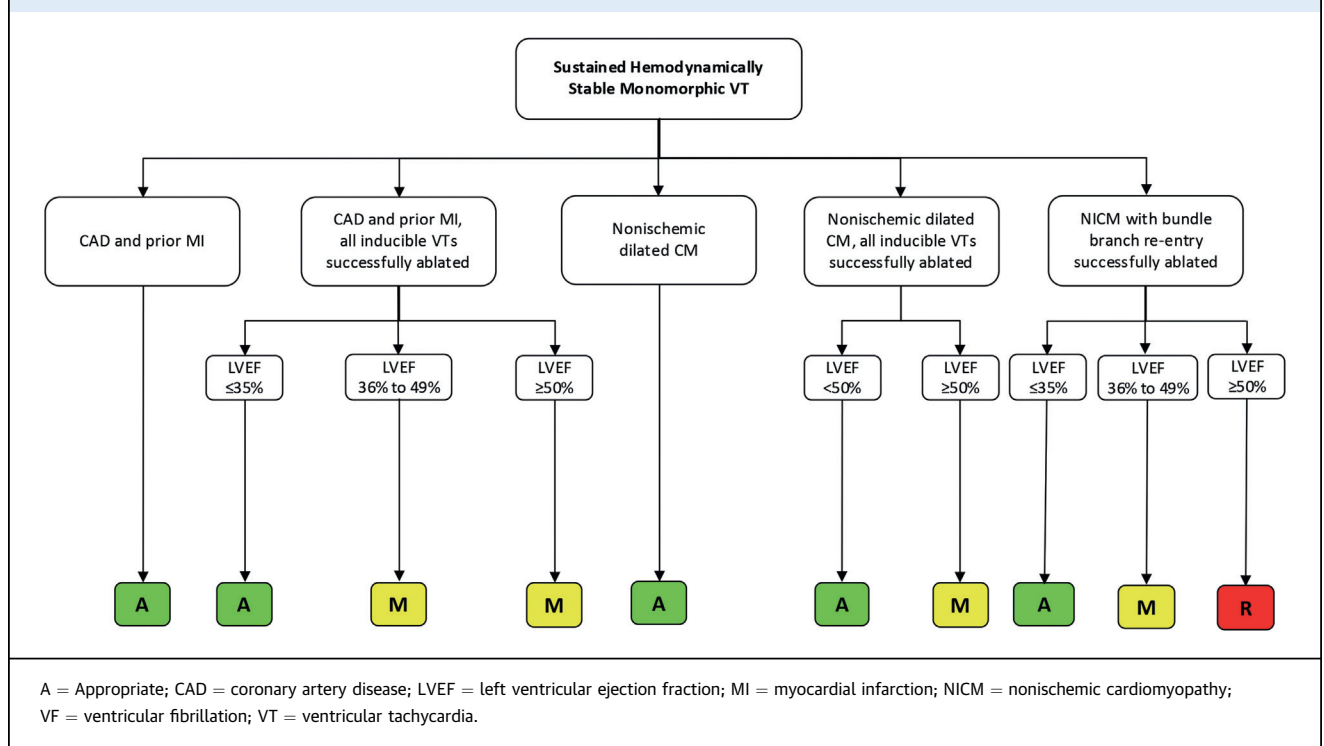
Sustained Hemodynamically Stable Monomorphic VT

CAD and prior MI

CAD and prior MI, all inducible VTs successfully ablated

Nonischemic dilated CM

Nonischemic dilated CM, all inducible VTs successfully ablated

NICM with bundle branch re-entry successfully ablated

LVEF ≤35%

LVEF 36% to 49%

LVEF ≥50%

LVEF <50%

LVEF ≥50%

LVEF ≤35%

LVEF 36% to 49%

LVEF ≥50%

A

A

M

M

A

A

M

A

M

R

A = Appropriate; CAD = coronary artery disease; LVEF = left ventricular ejection fraction; MI = myocardial infarction; NICM = nonischemic cardiomyopathy; VF = ventricular fibrillation; VT = ventricular tachycardia.